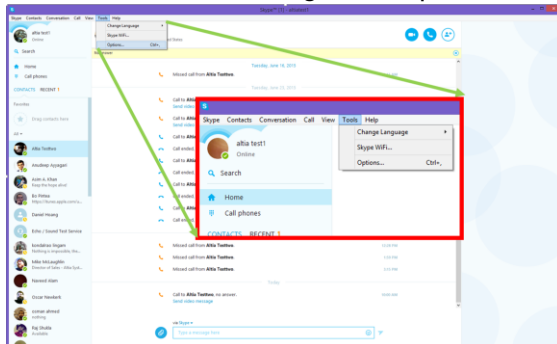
Skype™ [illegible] - altiatest1

Skype Contacts Conversation Call View Tools Help

Change Language
Skype WiFi...
Options... Ctrl+,

altia test1
Online

Search

Home
Call phones

CONTACTS RECENT 1

Favorites

Drag contacts here

All

Altia Tooltwo
Anudeep Ayyagari
Justin A. Khan
Keep the hope alive!
Bo Petrus
https://books.apple.com/u...
Daniel Hoang
Echo / Sound Test Service
Kondalrao Itagam
Nothing is impossible. No...
Mike McLaughlin
Director of Sales - Altia Syst...
Naveed Alam
Oscar Neviank
osman ahmed
Raj Shukla
Available

Tuesday, June 16, 2015
Missed call from Altia Tooltwo
Call to Altia Tooltwo
Call ended
Call ended
Call ended
Call ended
Call ended
Call ended
Missed call from Altia Tooltwo
Missed call from Altia Tooltwo
Missed call from Altia Tooltwo
Missed call from Altia Tooltwo
Missed call from Altia Tooltwo
Today
Call to Altia Tooltwo, no answer.
Send video message
via Skype
Type a message here

Skype Contacts Conversation Call View Tools Help
Change Language
Skype WiFi...
Options... Ctrl+,
altia test1
Online
Search
Home
Call phones
CONTACTS RECENT 1